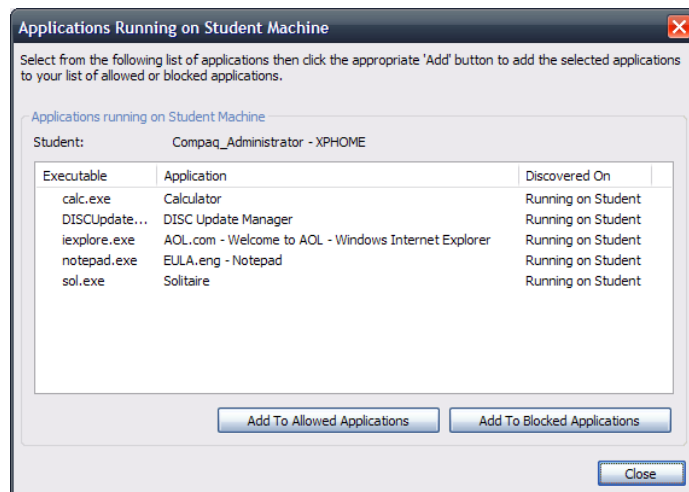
Applications Running on Student Machine

Select from the following list of applications then click the appropriate 'Add' button to add the selected applications to your list of allowed or blocked applications.

Applications running on Student Machine

Student: Compaq_Administrator - XPHOME

| Executable | Application | Discovered On |
|---|---|---|
| calc.exe | Calculator | Running on Student |
| DISCUpdate... | DISC Update Manager | Running on Student |
| iexplore.exe | AOL.com - Welcome to AOL - Windows Internet Explorer | Running on Student |
| notepad.exe | EULA.eng - Notepad | Running on Student |
| sol.exe | Solitaire | Running on Student |

Add To Allowed Applications

Add To Blocked Applications

Close